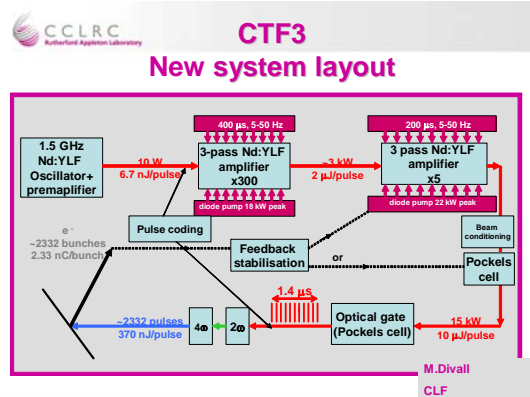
CCLRC
Rutherford Appleton Laboratory

CTF3
New system layout

1.5 GHz Nd:YLF Oscillator+ premaplifier

10 W
6.7 nJ/pulse

400 μs, 5-50 Hz

3-pass Nd:YLF amplifier x300

diode pump 18 kW peak

~3 kW
2 μJ/pulse

200 μs, 5-50 Hz

3 pass Nd:YLF amplifier x5

diode pump 22 kW peak

Beam conditioning

e⁻
~2332 bunches
2.33 nC/bunch

Pulse coding

Feedback stabilisation

or

Pockels cell

1.4 μs

~2332 pulses
370 nJ/pulse

4ω

2ω

Optical gate (Pockels cell)

15 kW
10 μJ/pulse

M.Divall
CLF